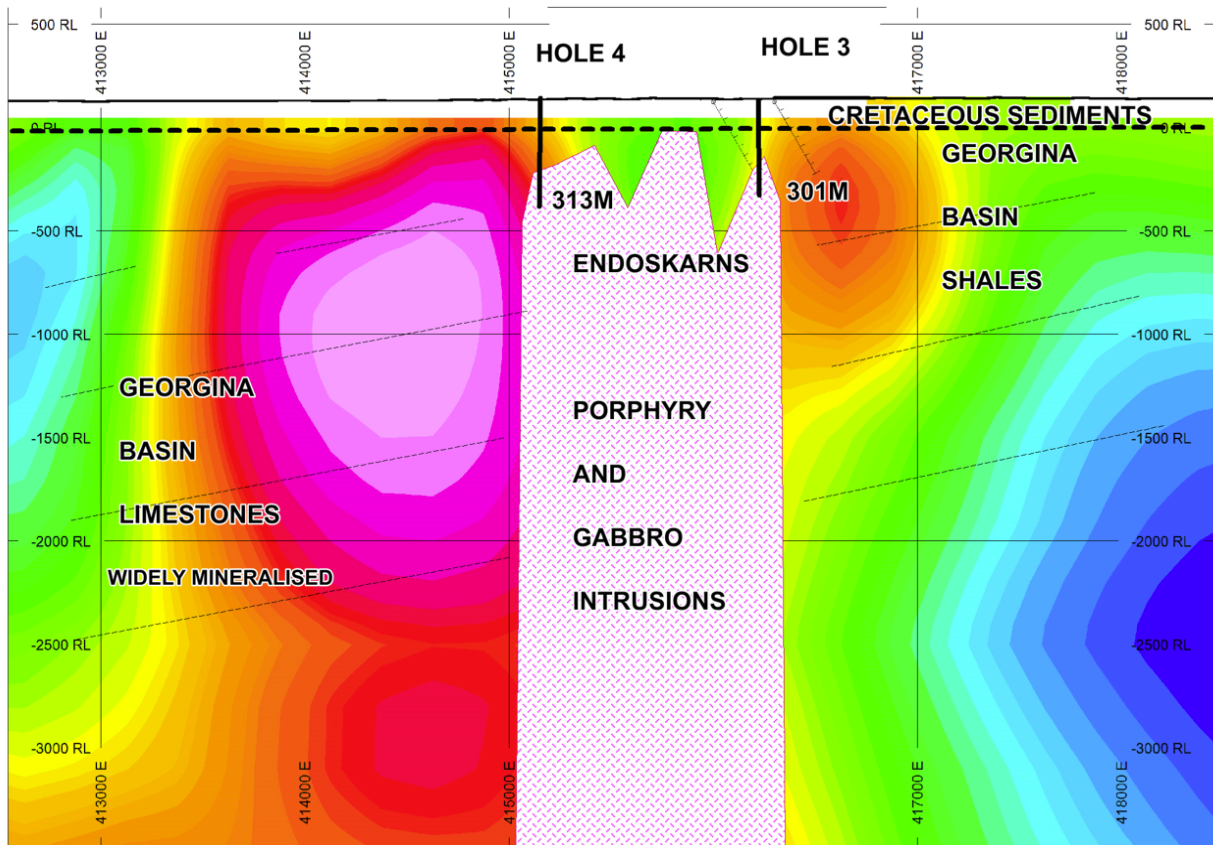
500 RL
413000 E
414000 E
415000 E
HOLE 4
HOLE 3
417000 E
418000 E
500 RL
0 RL
CRETACEOUS SEDIMENTS
0 RL
GEORGINA
BASIN
SHALES
313M
301M
-500 RL
-500 RL
ENDOSKARNS
-1000 RL
-1000 RL
GEORGINA
BASIN
LIMESTONES
WIDELY MINERALISED
PORPHYRY
AND
GABBRO
INTRUSIONS
-1500 RL
-1500 RL
-2000 RL
-2000 RL
-2500 RL
-2500 RL
-3000 RL
-3000 RL
413000 E
414000 E
415000 E
417000 E
418000 E